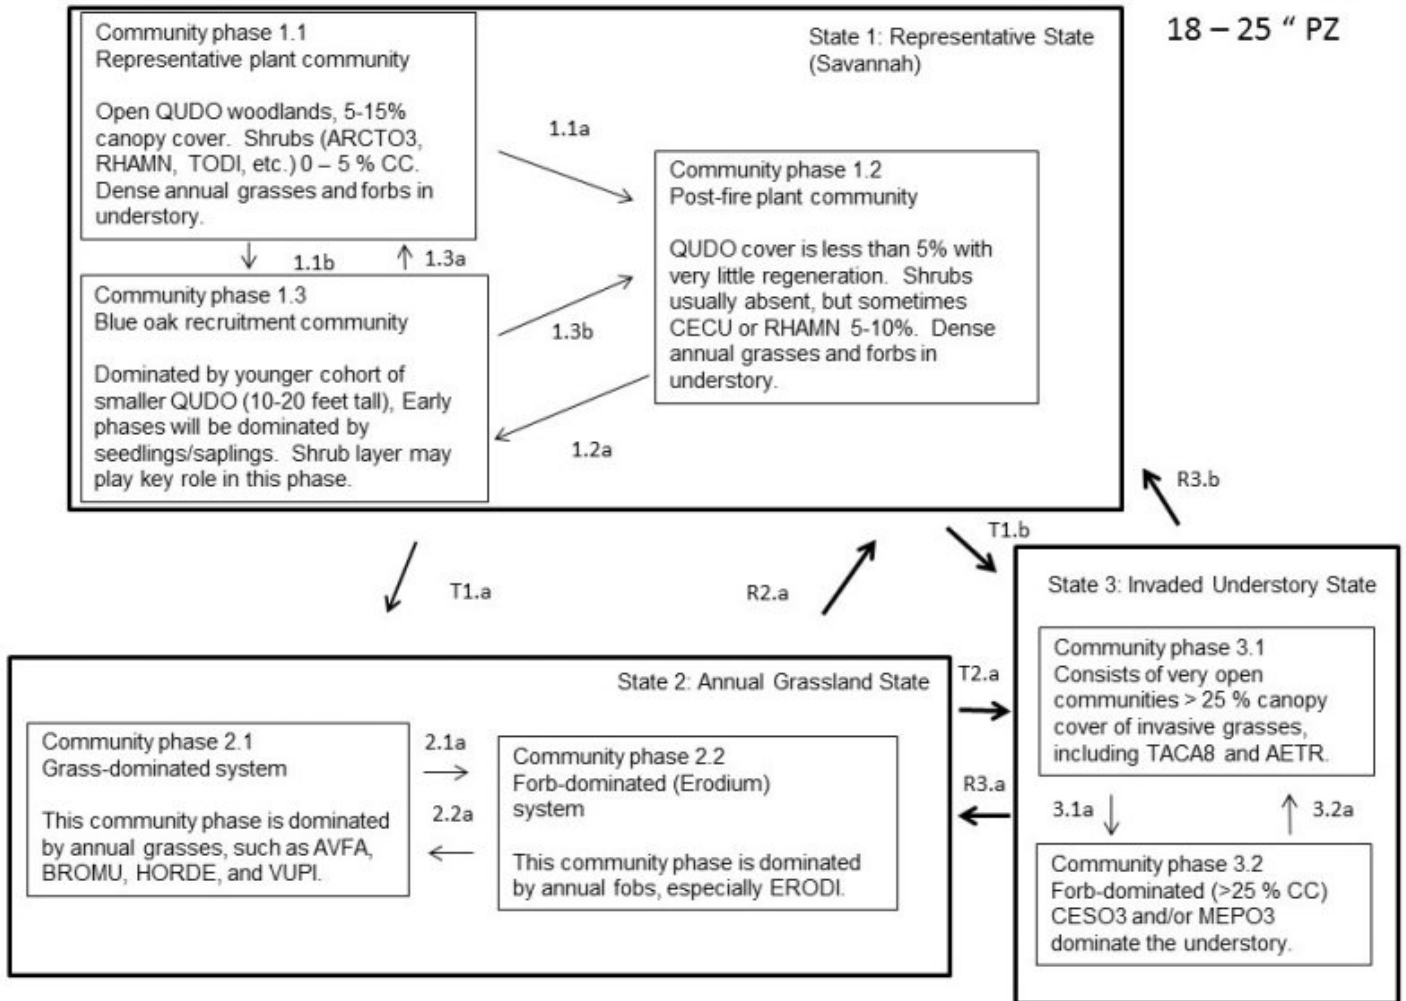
18 – 25 " PZ

State 1: Representative State (Savannah)

Community phase 1.1
Representative plant community

Open QUDO woodlands, 5-15% canopy cover. Shrubs (ARCTO3, RHAMN, TODI, etc.) 0 – 5 % CC. Dense annual grasses and forbs in understory.

1.1a

Community phase 1.2
Post-fire plant community

QUDO cover is less than 5% with very little regeneration. Shrubs usually absent, but sometimes CECU or RHAMN 5-10%. Dense annual grasses and forbs in understory.

1.1b

1.3a

Community phase 1.3
Blue oak recruitment community

Dominated by younger cohort of smaller QUDO (10-20 feet tall), Early phases will be dominated by seedlings/saplings. Shrub layer may play key role in this phase.

1.3b

1.2a

R3.b

T1.b

T1.a

R2.a

State 3: Invaded Understory State

Community phase 3.1
Consists of very open communities > 25 % canopy cover of invasive grasses, including TACA8 and AETR.

3.1a

3.2a

Community phase 3.2
Forb-dominated (>25 % CC) CESO3 and/or MEPO3 dominate the understory.

State 2: Annual Grassland State

T2.a

R3.a

Community phase 2.1
Grass-dominated system

This community phase is dominated by annual grasses, such as AVFA, BROMU, HORDE, and VUPI.

2.1a

2.2a

Community phase 2.2
Forb-dominated (Erodium) system

This community phase is dominated by annual fobs, especially ERODI.